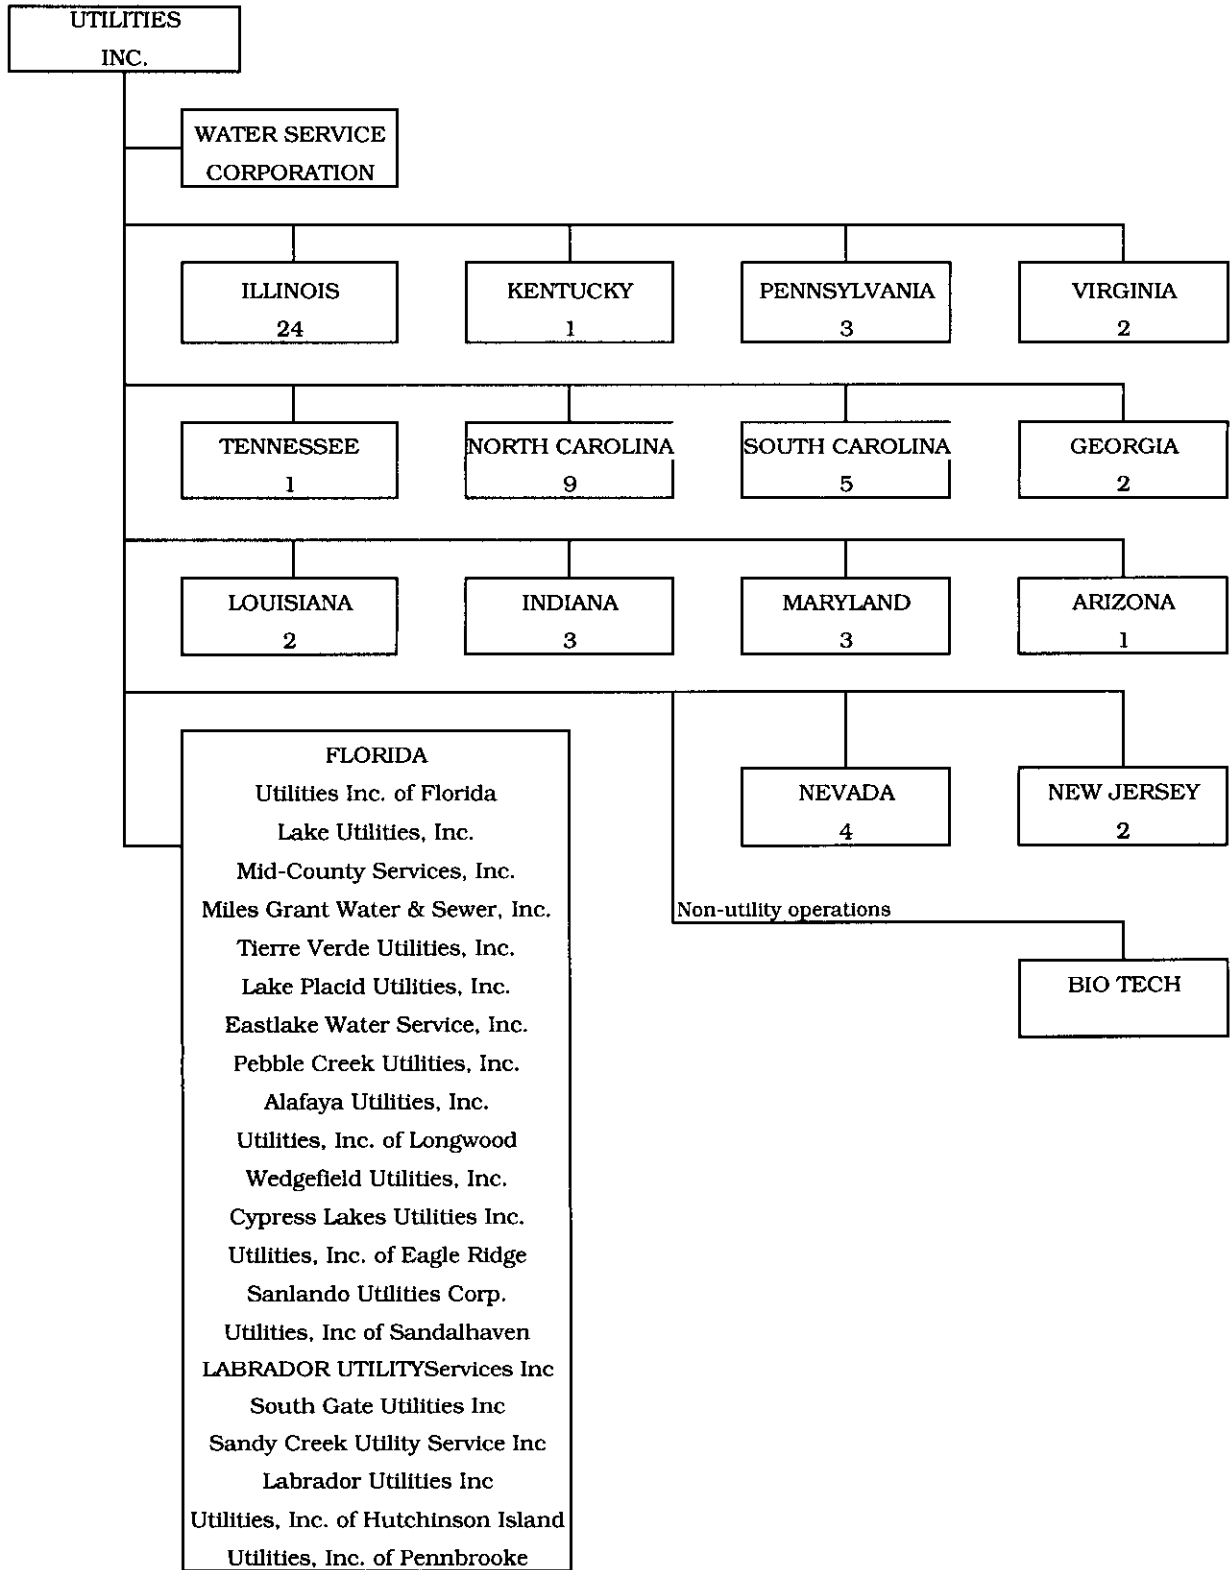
UTILITIES INC.

WATER SERVICE CORPORATION

ILLINOIS 24

KENTUCKY 1

PENNSYLVANIA 3

VIRGINIA 2

TENNESSEE 1

NORTH CAROLINA 9

SOUTH CAROLINA 5

GEORGIA 2

LOUISIANA 2

INDIANA 3

MARYLAND 3

ARIZONA 1

FLORIDA
Utilities Inc. of Florida
Lake Utilities, Inc.
Mid-County Services, Inc.
Miles Grant Water & Sewer, Inc.
Tierre Verde Utilities, Inc.
Lake Placid Utilities, Inc.
Eastlake Water Service, Inc.
Pebble Creek Utilities, Inc.
Alafaya Utilities, Inc.
Utilities, Inc. of Longwood
Wedgefield Utilities, Inc.
Cypress Lakes Utilities Inc.
Utilities, Inc. of Eagle Ridge
Sanlando Utilities Corp.
Utilities, Inc of Sandalhaven
LABRADOR UTILITYServices Inc
South Gate Utilities Inc
Sandy Creek Utility Service Inc
Labrador Utilities Inc
Utilities, Inc. of Hutchinson Island
Utilities, Inc. of Pennbrooke

NEVADA 4

NEW JERSEY 2

Non-utility operations

BIO TECH